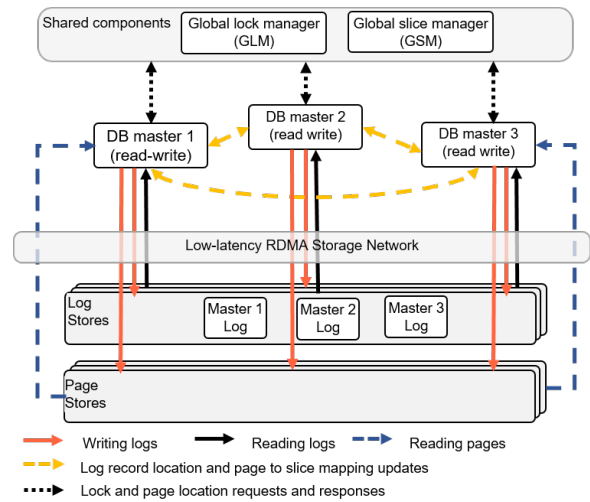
Shared components

Global lock manager (GLM)

Global slice manager (GSM)

DB master 1 (read-write)

DB master 2 (read write)

DB master 3 (read write)

Low-latency RDMA Storage Network

Log Stores

Master 1 Log

Master 2 Log

Master 3 Log

Page Stores

Writing logs

Reading logs

Reading pages

Log record location and page to slice mapping updates

Lock and page location requests and responses